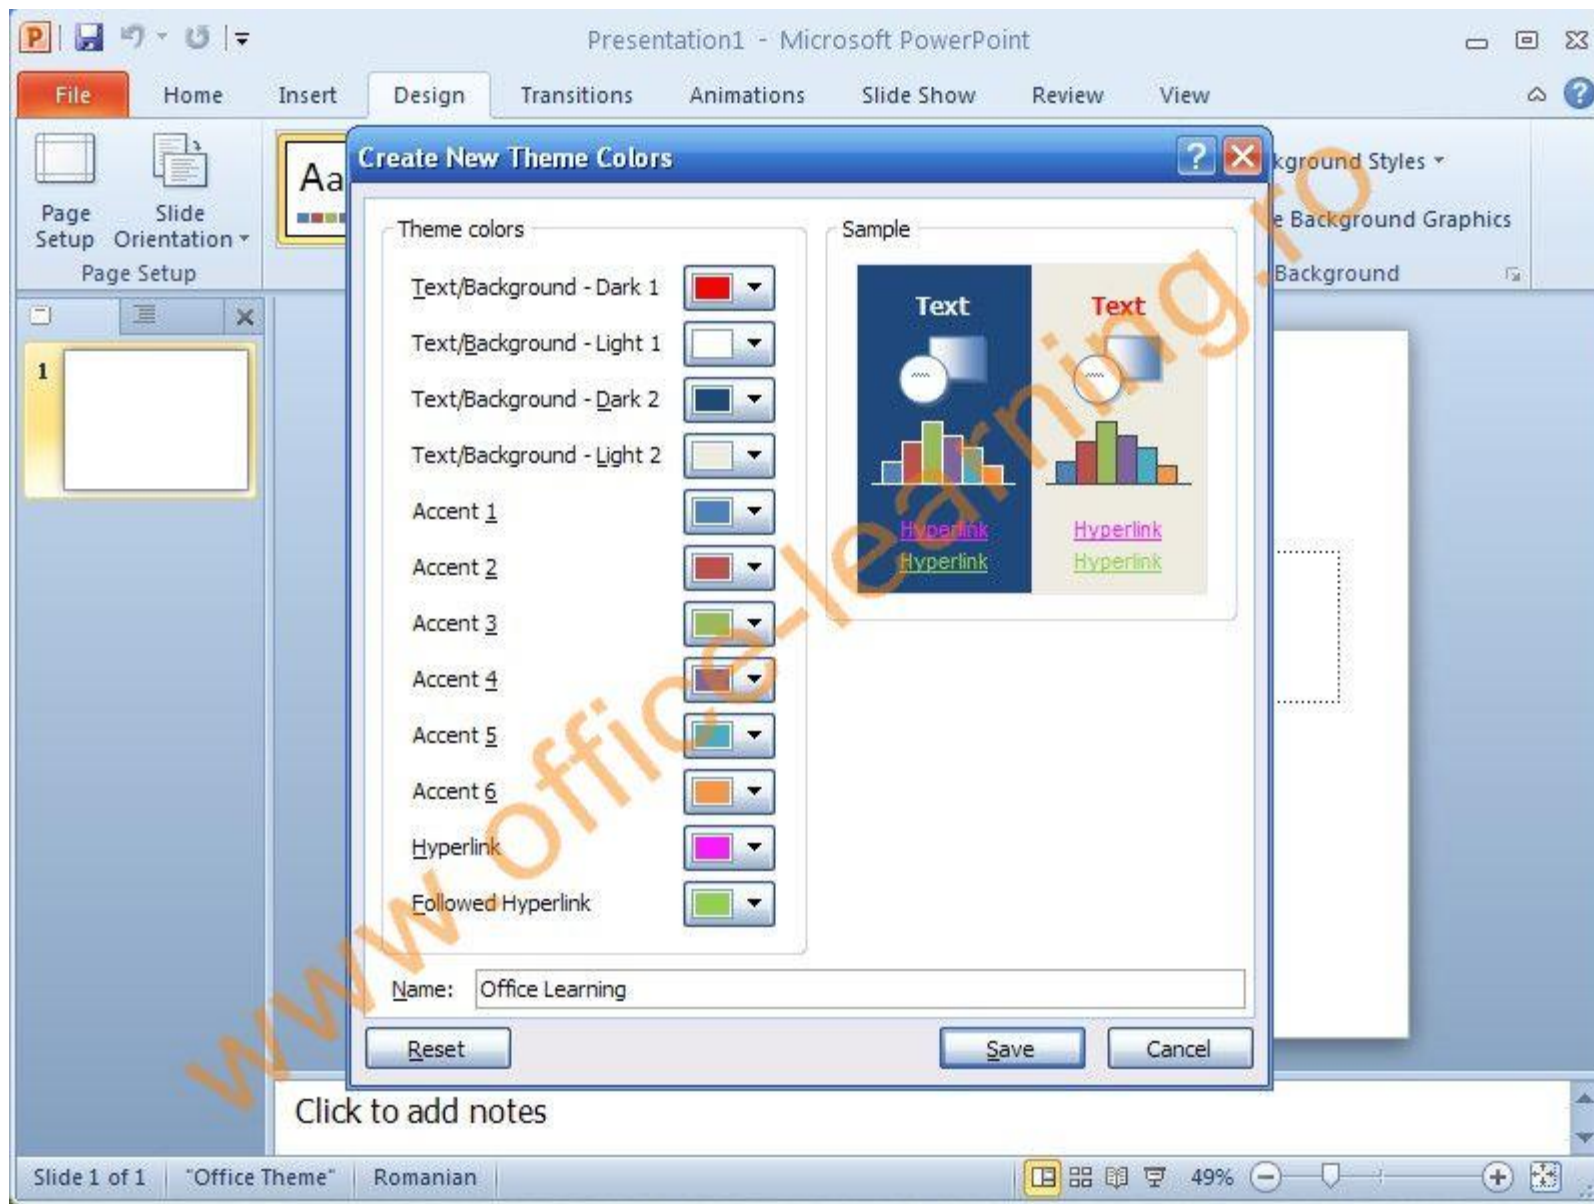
Presentation1 - Microsoft PowerPoint

File Home Insert Design Transitions Animations Slide Show Review View

Page Setup Slide Orientation

Page Setup

Aa

kground Styles

e Background Graphics

Background

1

Create New Theme Colors

Theme colors

Text/Background - Dark 1

Text/Background - Light 1

Text/Background - Dark 2

Text/Background - Light 2

Accent 1

Accent 2

Accent 3

Accent 4

Accent 5

Accent 6

Hyperlink

Followed Hyperlink

Sample

Text

Text

Hyperlink

Hyperlink

Hyperlink

Hyperlink

Name: Office Learning

Reset

Save

Cancel

Click to add notes

Slide 1 of 1 "Office Theme" Romanian 49%

www.office-learning.ro